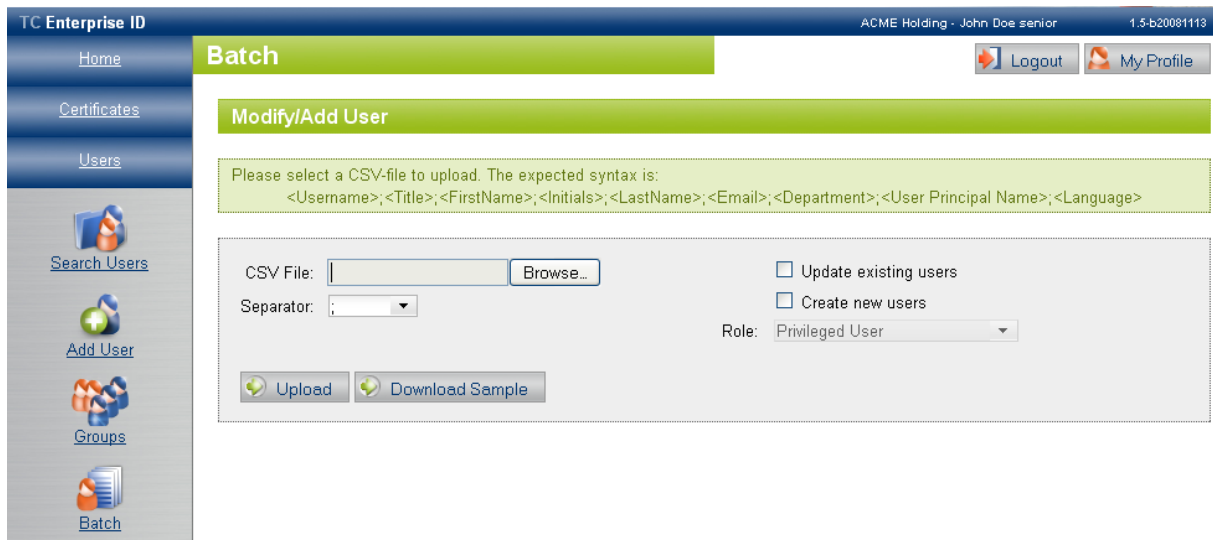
TC Enterprise ID

ACME Holding - John Doe senior

1.5-b20081113

Home

Certificates

Users

Search Users

Add User

Groups

Batch

Batch

Logout

My Profile

Modify/Add User

Please select a CSV-file to upload. The expected syntax is:
<Username>;<Title>;<FirstName>;<Initials>;<LastName>;<Email>;<Department>;<User Principal Name>;<Language>

CSV File:

Browse...

Separator: ;

Update existing users

Create new users

Role: Privileged User

Upload

Download Sample